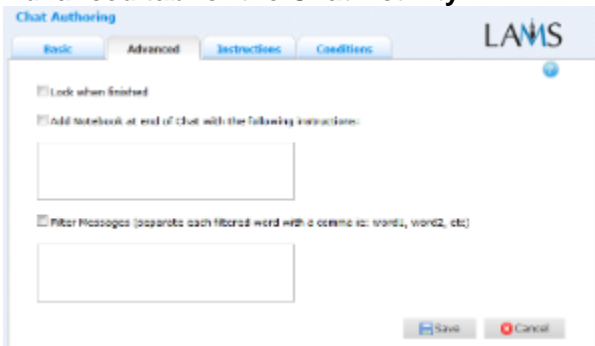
Chat Authoring

LAMS

Basic | Advanced | Instructions | Conditions

Lock when finished

Add Notebook at end of Chat with the following instructions:

Filter Messages (separate each filtered word with a comma ie: word1, word2, etc)

Save

Cancel